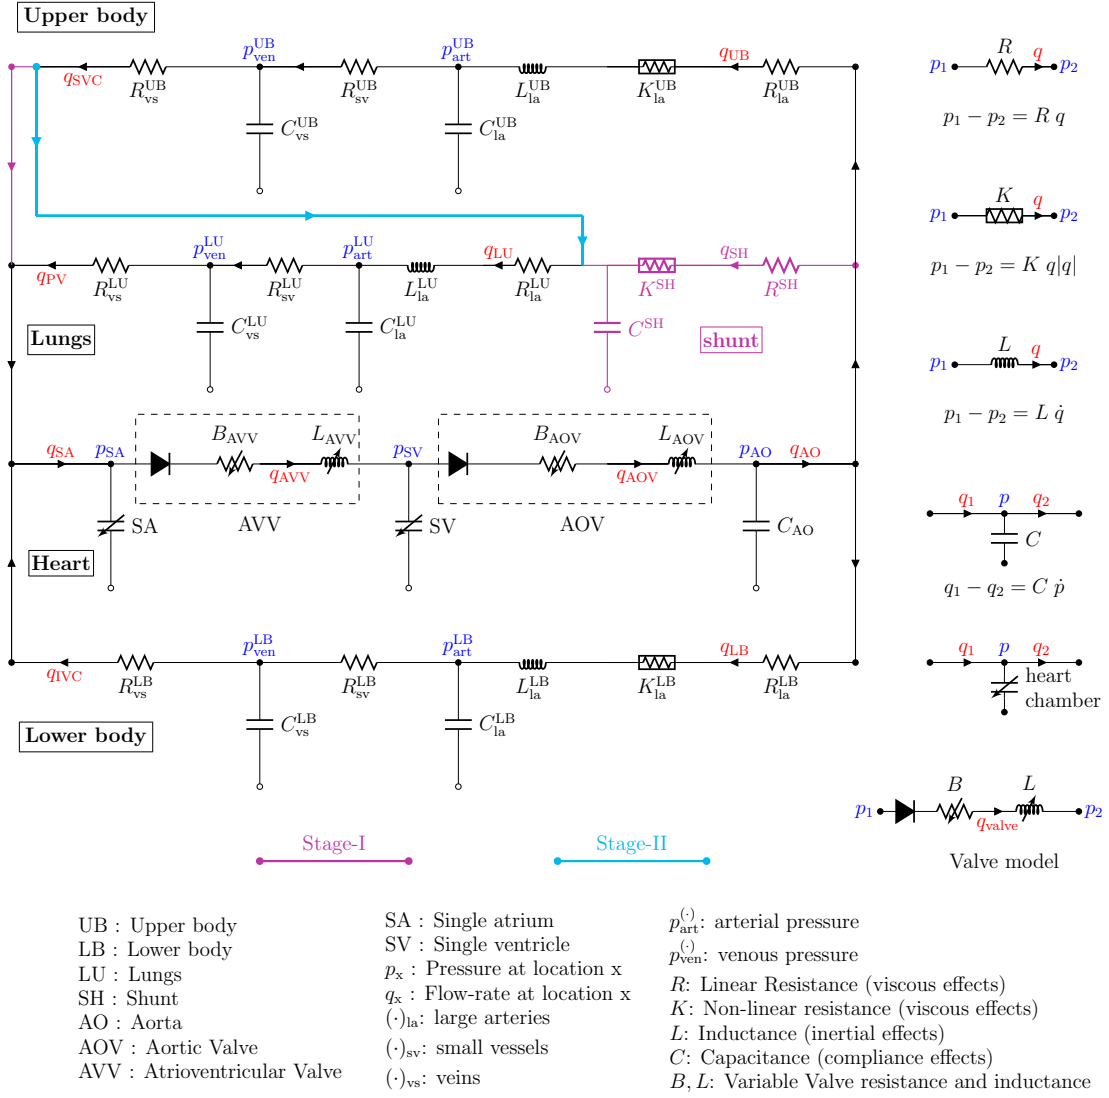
Upper body

$q_{\mathrm{SVC}}$ $R_{\mathrm{vs}}^{\mathrm{UB}}$ $p_{\mathrm{ven}}^{\mathrm{UB}}$ $R_{\mathrm{sv}}^{\mathrm{UB}}$ $p_{\mathrm{art}}^{\mathrm{UB}}$ $L_{\mathrm{la}}^{\mathrm{UB}}$ $K_{\mathrm{la}}^{\mathrm{UB}}$ $q_{\mathrm{UB}}$ $R_{\mathrm{la}}^{\mathrm{UB}}$

$C_{\mathrm{vs}}^{\mathrm{UB}}$ $C_{\mathrm{la}}^{\mathrm{UB}}$

$q_{\mathrm{PV}}$ $R_{\mathrm{vs}}^{\mathrm{LU}}$ $p_{\mathrm{ven}}^{\mathrm{LU}}$ $R_{\mathrm{sv}}^{\mathrm{LU}}$ $p_{\mathrm{art}}^{\mathrm{LU}}$ $L_{\mathrm{la}}^{\mathrm{LU}}$ $q_{\mathrm{LU}}$ $R_{\mathrm{la}}^{\mathrm{LU}}$ $K^{\mathrm{SH}}$ $q_{\mathrm{SH}}$ $R^{\mathrm{SH}}$

$C_{\mathrm{vs}}^{\mathrm{LU}}$ $C_{\mathrm{la}}^{\mathrm{LU}}$ $C^{\mathrm{SH}}$

Lungs

shunt

$q_{\mathrm{SA}}$ $p_{\mathrm{SA}}$ $B_{\mathrm{AVV}}$ $L_{\mathrm{AVV}}$ $q_{\mathrm{AVV}}$ $p_{\mathrm{SV}}$ $B_{\mathrm{AOV}}$ $L_{\mathrm{AOV}}$ $q_{\mathrm{AOV}}$ $p_{\mathrm{AO}}$ $q_{\mathrm{AO}}$

SA AVV SV AOV $C_{\mathrm{AO}}$

Heart

$q_{\mathrm{IVC}}$ $R_{\mathrm{vs}}^{\mathrm{LB}}$ $p_{\mathrm{ven}}^{\mathrm{LB}}$ $R_{\mathrm{sv}}^{\mathrm{LB}}$ $p_{\mathrm{art}}^{\mathrm{LB}}$ $L_{\mathrm{la}}^{\mathrm{LB}}$ $K_{\mathrm{la}}^{\mathrm{LB}}$ $q_{\mathrm{LB}}$ $R_{\mathrm{la}}^{\mathrm{LB}}$

$C_{\mathrm{vs}}^{\mathrm{LB}}$ $C_{\mathrm{la}}^{\mathrm{LB}}$

Lower body

Stage-I

Stage-II

$p_1$ $R$ $q$ $p_2$

$p_1 - p_2 = R\ q$

$p_1$ $K$ $q$ $p_2$

$p_1 - p_2 = K\ q|q|$

$p_1$ $L$ $q$ $p_2$

$p_1 - p_2 = L\ \dot{q}$

$q_1$ $p$ $q_2$ $C$

$q_1 - q_2 = C\ \dot{p}$

$q_1$ $p$ $q_2$ heart chamber

$p_1$ $B$ $L$ $q_{\mathrm{valve}}$ $p_2$

Valve model

UB : Upper body
LB : Lower body
LU : Lungs
SH : Shunt
AO : Aorta
AOV : Aortic Valve
AVV : Atrioventricular Valve

SA : Single atrium
SV : Single ventricle
$p_{\mathrm{x}}$ : Pressure at location x
$q_{\mathrm{x}}$ : Flow-rate at location x
$(\cdot)_{\mathrm{la}}$: large arteries
$(\cdot)_{\mathrm{sv}}$: small vessels
$(\cdot)_{\mathrm{vs}}$: veins

$p_{\mathrm{art}}^{(\cdot)}$: arterial pressure
$p_{\mathrm{ven}}^{(\cdot)}$: venous pressure
$R$: Linear Resistance (viscous effects)
$K$: Non-linear resistance (viscous effects)
$L$: Inductance (inertial effects)
$C$: Capacitance (compliance effects)
$B, L$: Variable Valve resistance and inductance